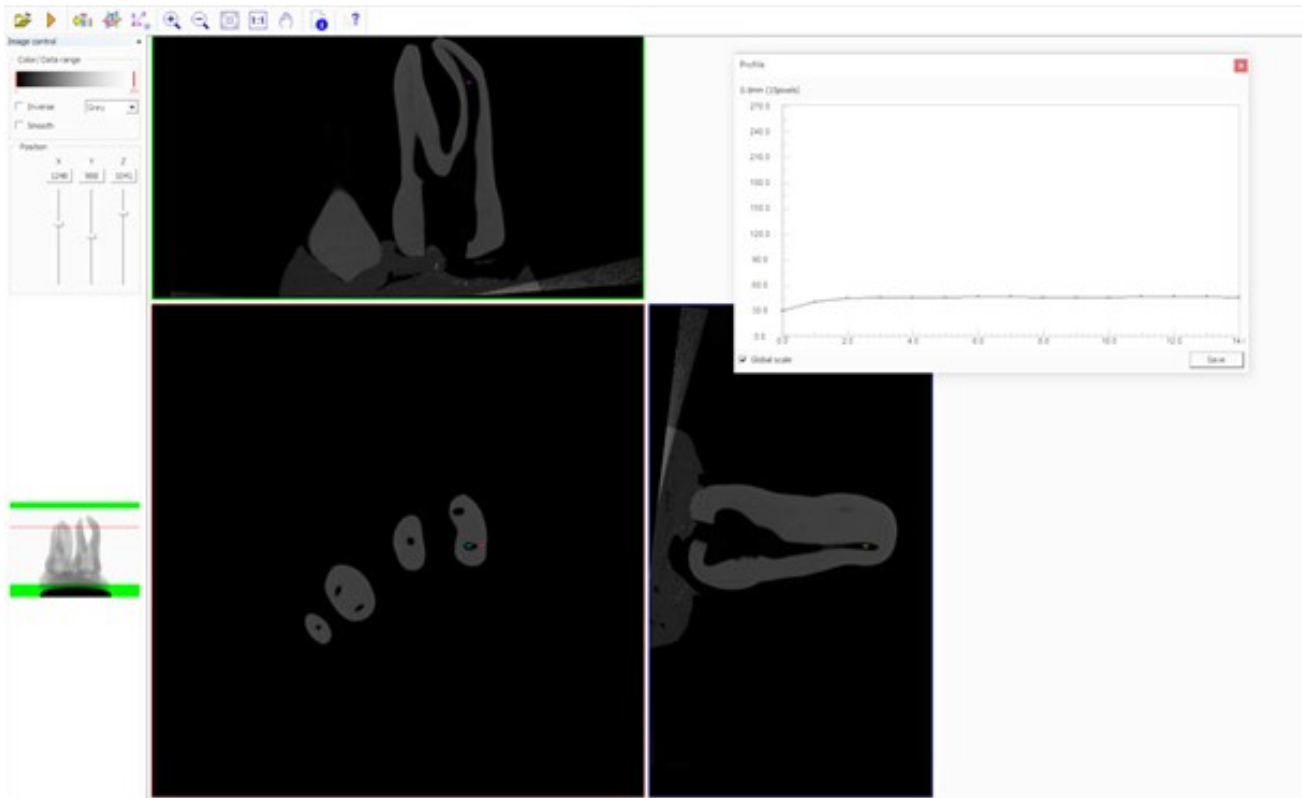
Image control

Color / Data range

Inverse Grey

Smooth

Position

X Y Z

1248 988 1041

Profile

0.4mm (15pixels)

270.0

240.0

210.0

180.0

150.0

120.0

90.0

60.0

30.0

0.0

0.0 2.0 4.0 6.0 8.0 10.0 12.0 14

Global scale

Save